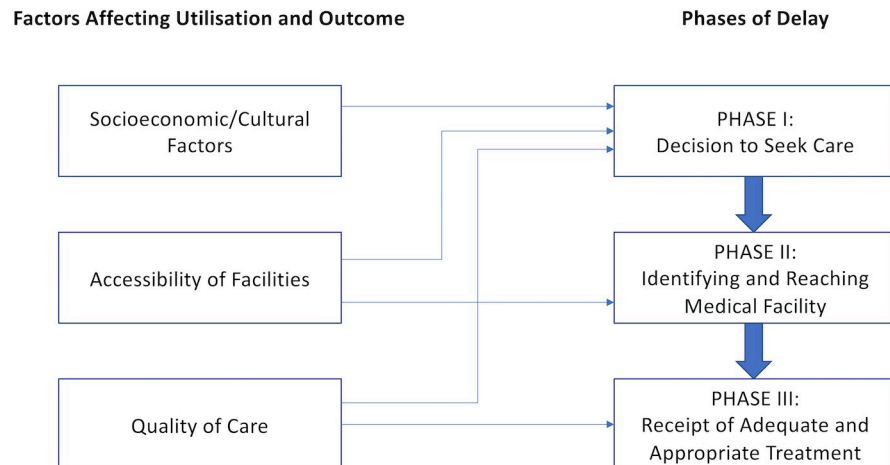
Factors Affecting Utilisation and Outcome

Phases of Delay

Socioeconomic/Cultural Factors

Accessibility of Facilities

Quality of Care

PHASE I: Decision to Seek Care

PHASE II: Identifying and Reaching Medical Facility

PHASE III: Receipt of Adequate and Appropriate Treatment